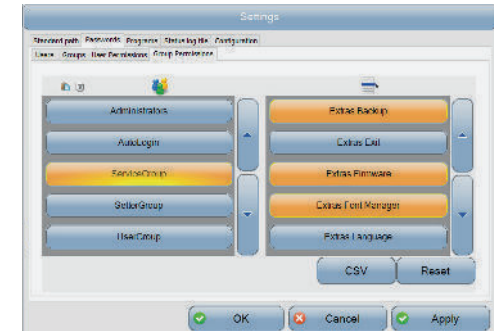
Settings

Standard path | Passwords | Programs | Status log file | Configuration

Users | Groups | User Permissions | Group Permissions

Administrators

AutoLogin

ServiceGroup

SetterGroup

UserGroup

Extras Backup

Extras Exit

Extras Firmware

Extras Font Manager

Extras Language

CSV

Reset

OK

Cancel

Apply